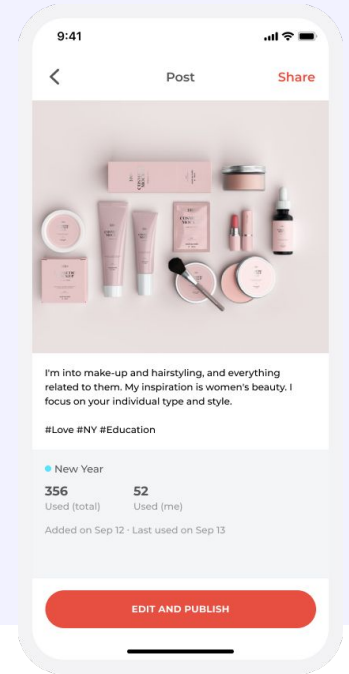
9:41

Post

Share

I'm into make-up and hairstyling, and everything related to them. My inspiration is women's beauty. I focus on your individual type and style.

#Love #NY #Education

New Year

356
Used (total)

52
Used (me)

Added on Sep 12 · Last used on Sep 13

EDIT AND PUBLISH